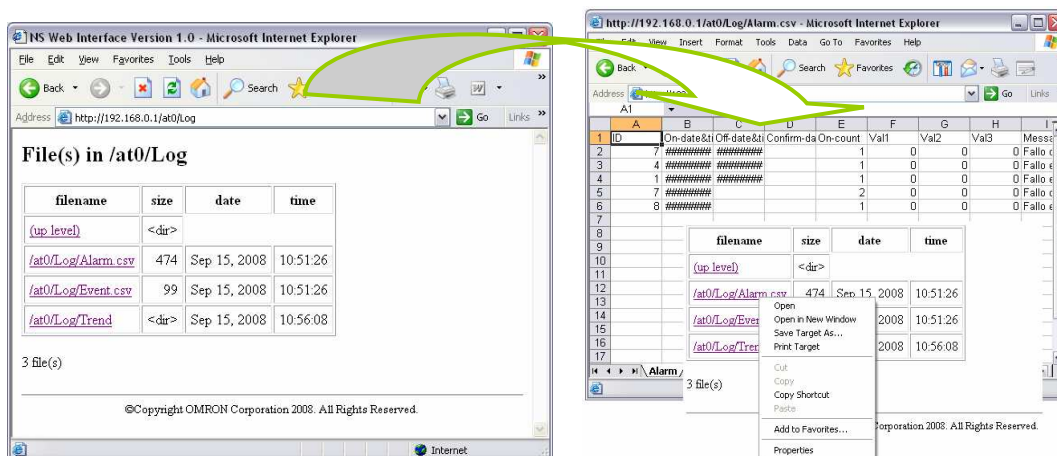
NS Web Interface Version 1.0 - Microsoft Internet Explorer

File Edit View Favorites Tools Help

Back Search

Address http://192.168.0.1/at0/Log Go Links

File(s) in /at0/Log

| filename | size | date | time |
|---|---|---|---|
| (up level) | <dir> | | |
| /at0/Log/Alarm.csv | 474 | Sep 15, 2008 | 10:51:26 |
| /at0/Log/Event.csv | 99 | Sep 15, 2008 | 10:51:26 |
| /at0/Log/Trend | <dir> | Sep 15, 2008 | 10:56:08 |

3 file(s)

©Copyright OMRON Corporation 2008. All Rights Reserved.

Internet

http://192.168.0.1/at0/Log/Alarm.csv - Microsoft Internet Explorer

Edit View Insert Format Tools Data Go To Favorites Help

Back Search Favorites

Address Go Links

A1

| | A | B | C | D | E | F | G | H | I |
|---|---|---|---|---|---|---|---|---|---|
| 1 | ID | On-date&ti | Off-date&ti | Confirm-da | On-count | Val1 | Val2 | Val3 | Messa |
| 2 | 7 | ######## | ######## | | 1 | 0 | 0 | 0 | Fallo |
| 3 | 4 | ######## | ######## | | 1 | 0 | 0 | 0 | Fallo |
| 4 | 1 | ######## | ######## | | 1 | 0 | 0 | 0 | Fallo |
| 5 | 7 | ######## | | | 2 | 0 | 0 | 0 | Fallo |
| 6 | 8 | ######## | | | 1 | 0 | 0 | 0 | Fallo |
| 7 | | | | | | | | | |
| 8 | | | | | | | | | |
| 9 | | | | | | | | | |
| 10 | | | | | | | | | |
| 11 | | | | | | | | | |
| 12 | | | | | | | | | |
| 13 | | | | | | | | | |
| 14 | | | | | | | | | |
| 15 | | | | | | | | | |
| 16 | | | | | | | | | |
| 17 | | | | | | | | | |

Alarm

| filename | size | date | time |
|---|---|---|---|
| (up level) | <dir> | | |
| /at0/Log/Alarm.csv | 474 | Sep 15, 2008 | 10:51:26 |
| /at0/Log/Even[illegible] | | 2008 | 10:51:26 |
| /at0/Log/Tren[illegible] | | 2008 | 10:56:08 |

Open
Open in New Window
Save Target As...
Print Target
Cut
Copy
Copy Shortcut
Paste
Add to Favorites...
Properties

3 file(s)

Corporation 2008. All Rights Reserved.